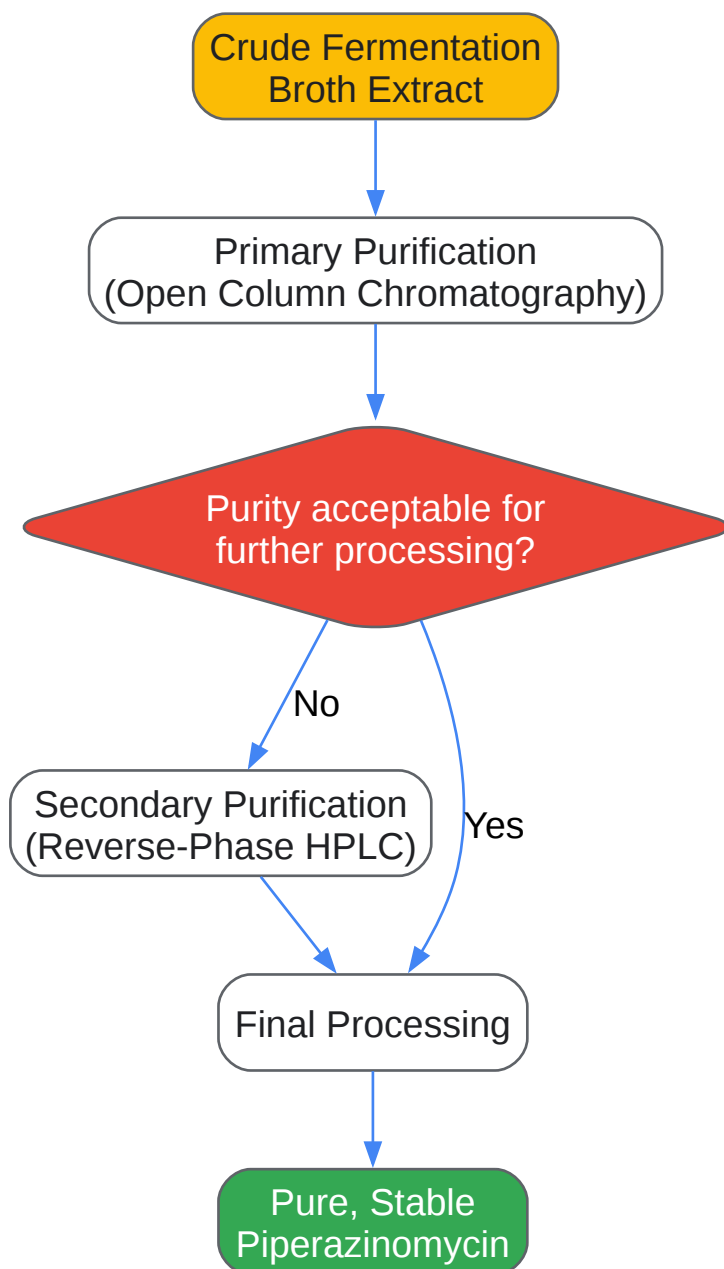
Crude Fermentation Broth Extract

Primary Purification (Open Column Chromatography)

Purity acceptable for further processing?

No

Yes

Secondary Purification (Reverse-Phase HPLC)

Final Processing

Pure, Stable Piperazinomycin